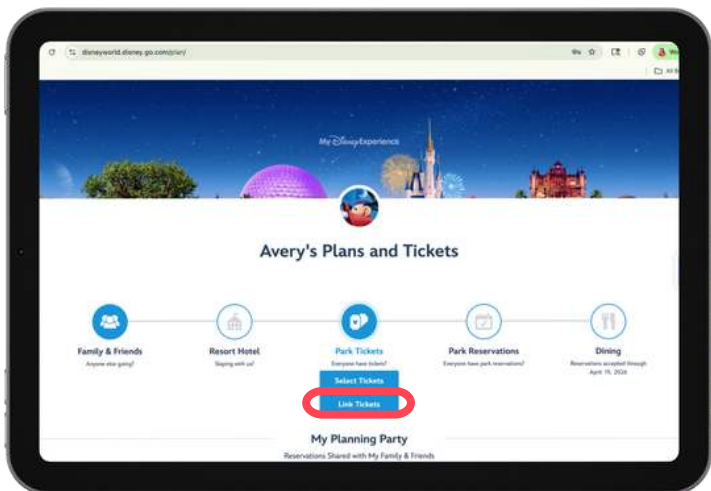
disneyworld.disney.go.com/plan/

My Disney Experience

Avery's Plans and Tickets

Family & Friends
Anyone else going?

Resort Hotel
Staying with us?

Park Tickets
Everyone have tickets?

Select Tickets

Link Tickets

Park Reservations
Everyone have park reservations?

Dining
Reservations accepted through April 19, 2026

My Planning Party
Reservations Shared with My Family & Friends